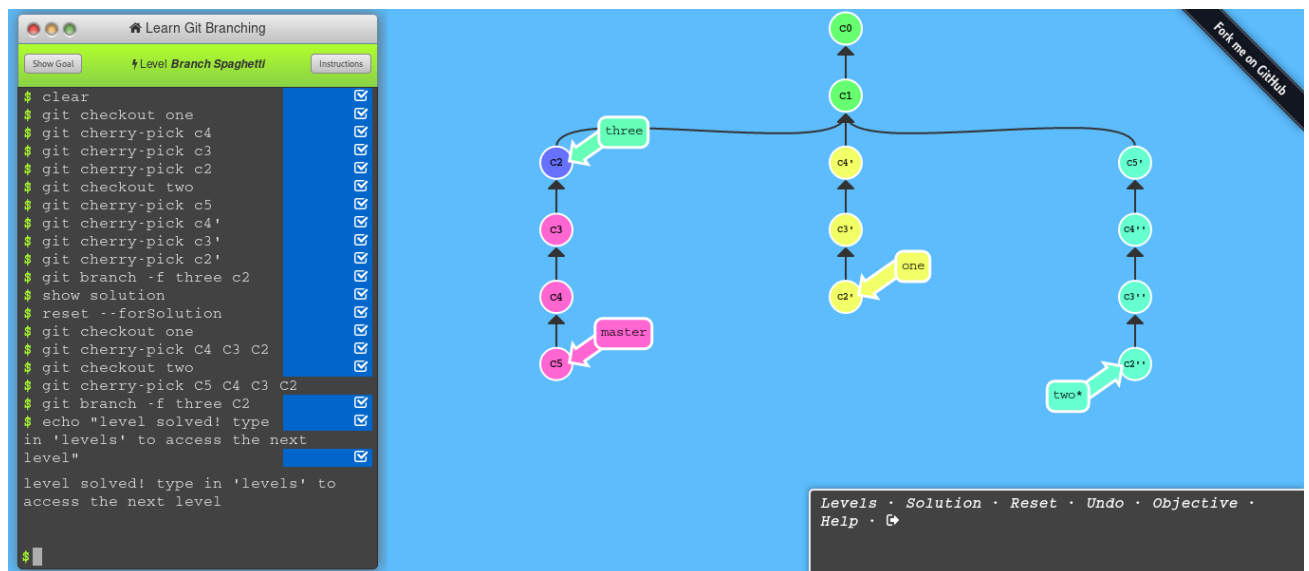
Learn Git Branching

Show Goal

Level Branch Spaghetti

Instructions

$ clear
$ git checkout one
$ git cherry-pick c4
$ git cherry-pick c3
$ git cherry-pick c2
$ git checkout two
$ git cherry-pick c5
$ git cherry-pick c4'
$ git cherry-pick c3'
$ git cherry-pick c2'
$ git branch -f three c2
$ show solution
$ reset --forSolution
$ git checkout one
$ git cherry-pick C4 C3 C2
$ git checkout two
$ git cherry-pick C5 C4 C3 C2
$ git branch -f three C2
$ echo "level solved! type in 'levels' to access the next level"

level solved! type in 'levels' to access the next level

$

Fork me on GitHub

C0
C1
three
C2
C3
C4
master
C5
C4'
C3'
one
C2'
C5'
C4''
C3''
C2''
two*

Levels · Solution · Reset · Undo · Objective · Help ·